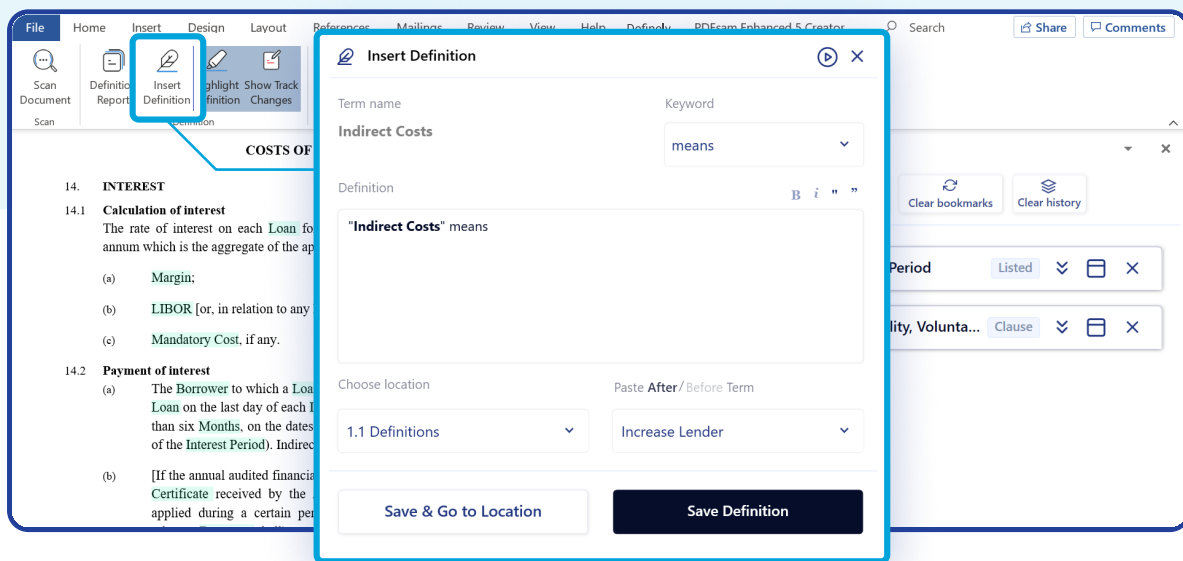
File Home Insert Design Layout References Mailings Review View Help Definely PDFsam Enhanced 5 Creator Search Share Comments

Scan Document
Scan
Definition Report
Insert Definition
Highlight Definition
Show Track Changes
Definition

COSTS OF

14. INTEREST

14.1 Calculation of interest
The rate of interest on each Loan fo
annum which is the aggregate of the ap

(a) Margin;

(b) LIBOR [or, in relation to any

(c) Mandatory Cost, if any.

14.2 Payment of interest
(a) The Borrower to which a Loa
Loan on the last day of each I
than six Months, on the dates
of the Interest Period). Indirec

(b) [If the annual audited financia
Certificate received by the
applied during a certain per

Insert Definition

Term name
Indirect Costs

Keyword
means

Definition
B i " "

"Indirect Costs" means

Choose location
1.1 Definitions

Paste After / Before Term
Increase Lender

Save & Go to Location
Save Definition

Clear bookmarks
Clear history

Period Listed

lity, Volunta... Clause